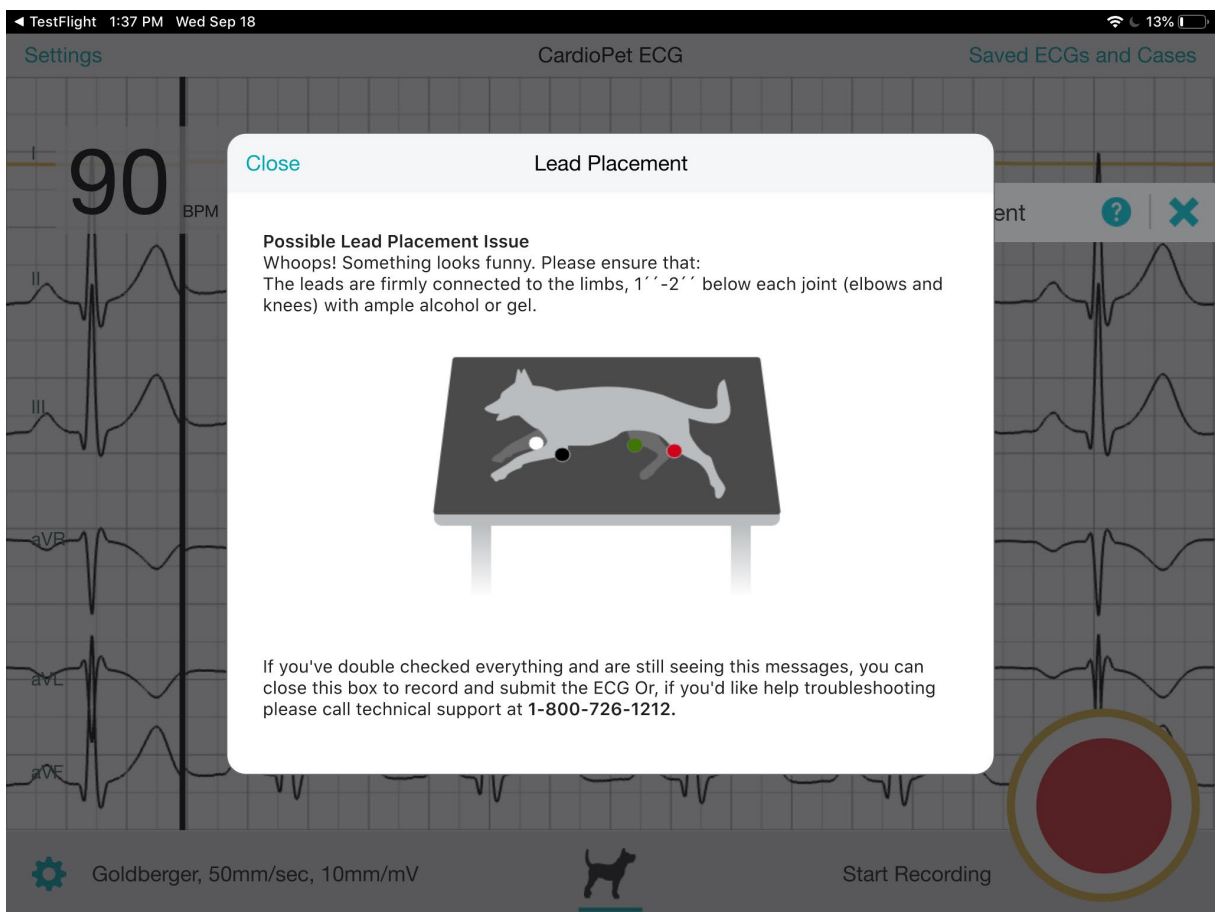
◀ TestFlight 1:37 PM Wed Sep 18
13%

Settings
CardioPet ECG
Saved ECGs and Cases

I
90
BPM
ent
?
✕
II
III
aVR
aVL
aVF

Close
Lead Placement

**Possible Lead Placement Issue**
Whoops! Something looks funny. Please ensure that:
The leads are firmly connected to the limbs, 1´´-2´´ below each joint (elbows and knees) with ample alcohol or gel.

If you've double checked everything and are still seeing this messages, you can close this box to record and submit the ECG Or, if you'd like help troubleshooting please call technical support at **1-800-726-1212.**

Goldberger, 50mm/sec, 10mm/mV
Start Recording